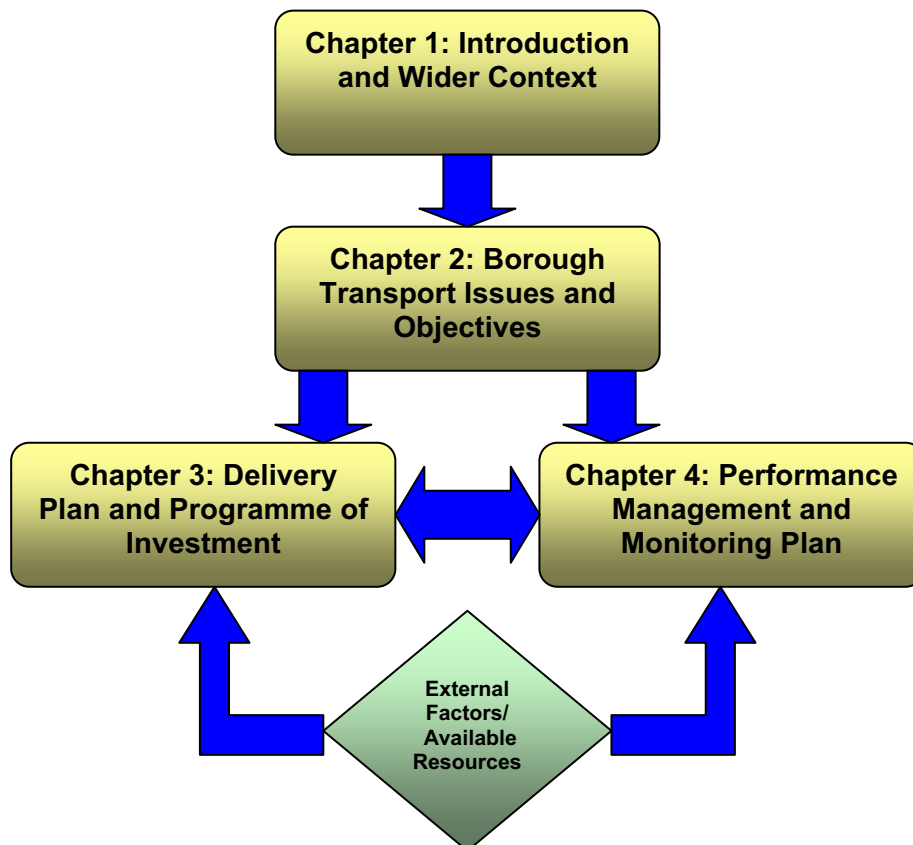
Chapter 1: Introduction and Wider Context

Chapter 2: Borough Transport Issues and Objectives

Chapter 3: Delivery Plan and Programme of Investment

Chapter 4: Performance Management and Monitoring Plan

External Factors/ Available Resources